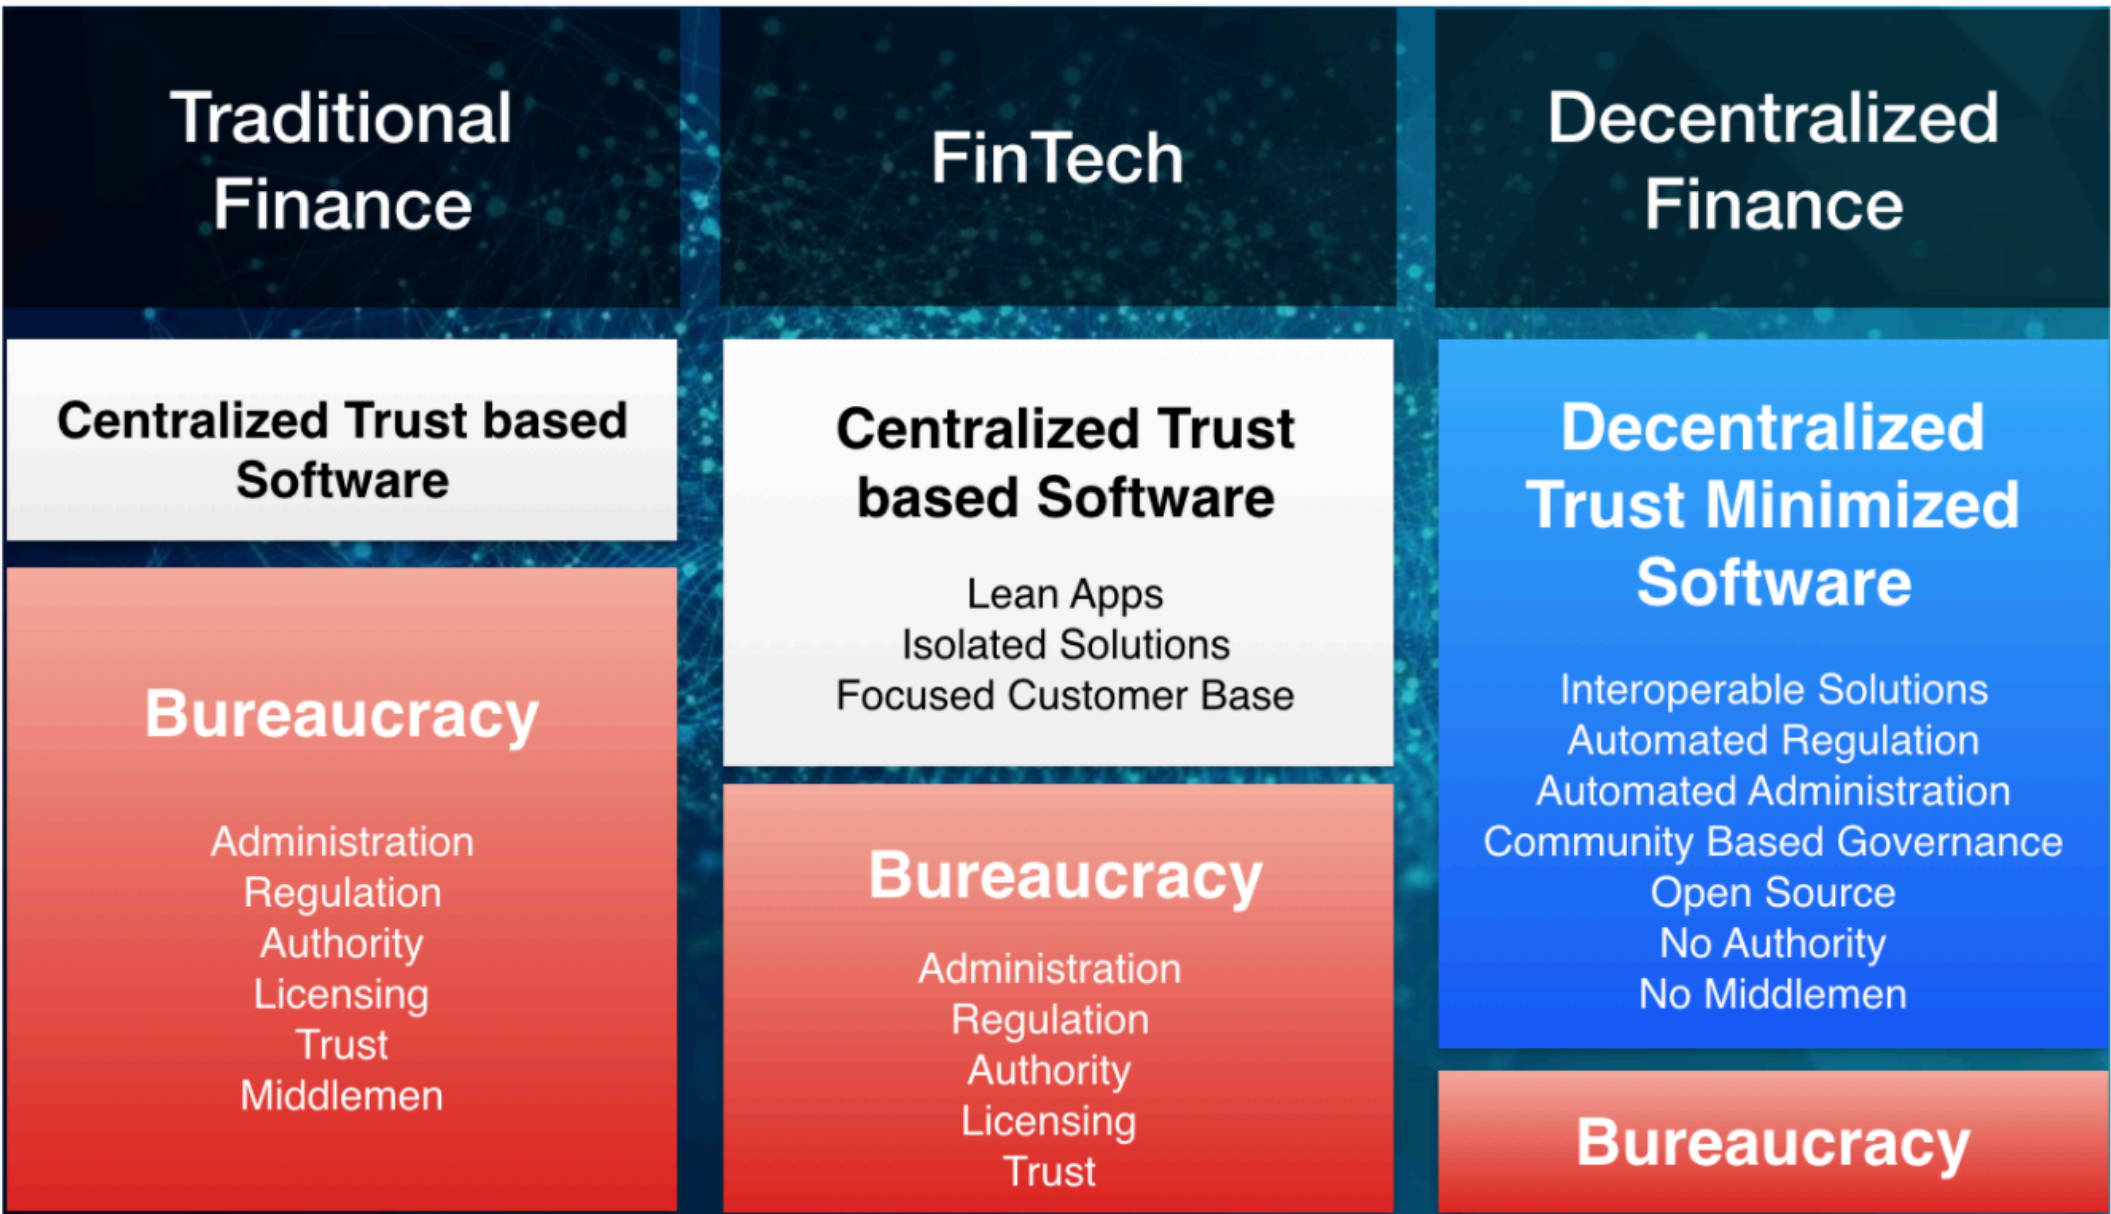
Traditional Finance

Centralized Trust based Software

Bureaucracy

Administration
Regulation
Authority
Licensing
Trust
Middlemen

FinTech

Centralized Trust based Software

Lean Apps
Isolated Solutions
Focused Customer Base

Bureaucracy

Administration
Regulation
Authority
Licensing
Trust

Decentralized Finance

Decentralized Trust Minimized Software

Interoperable Solutions
Automated Regulation
Automated Administration
Community Based Governance
Open Source
No Authority
No Middlemen

Bureaucracy